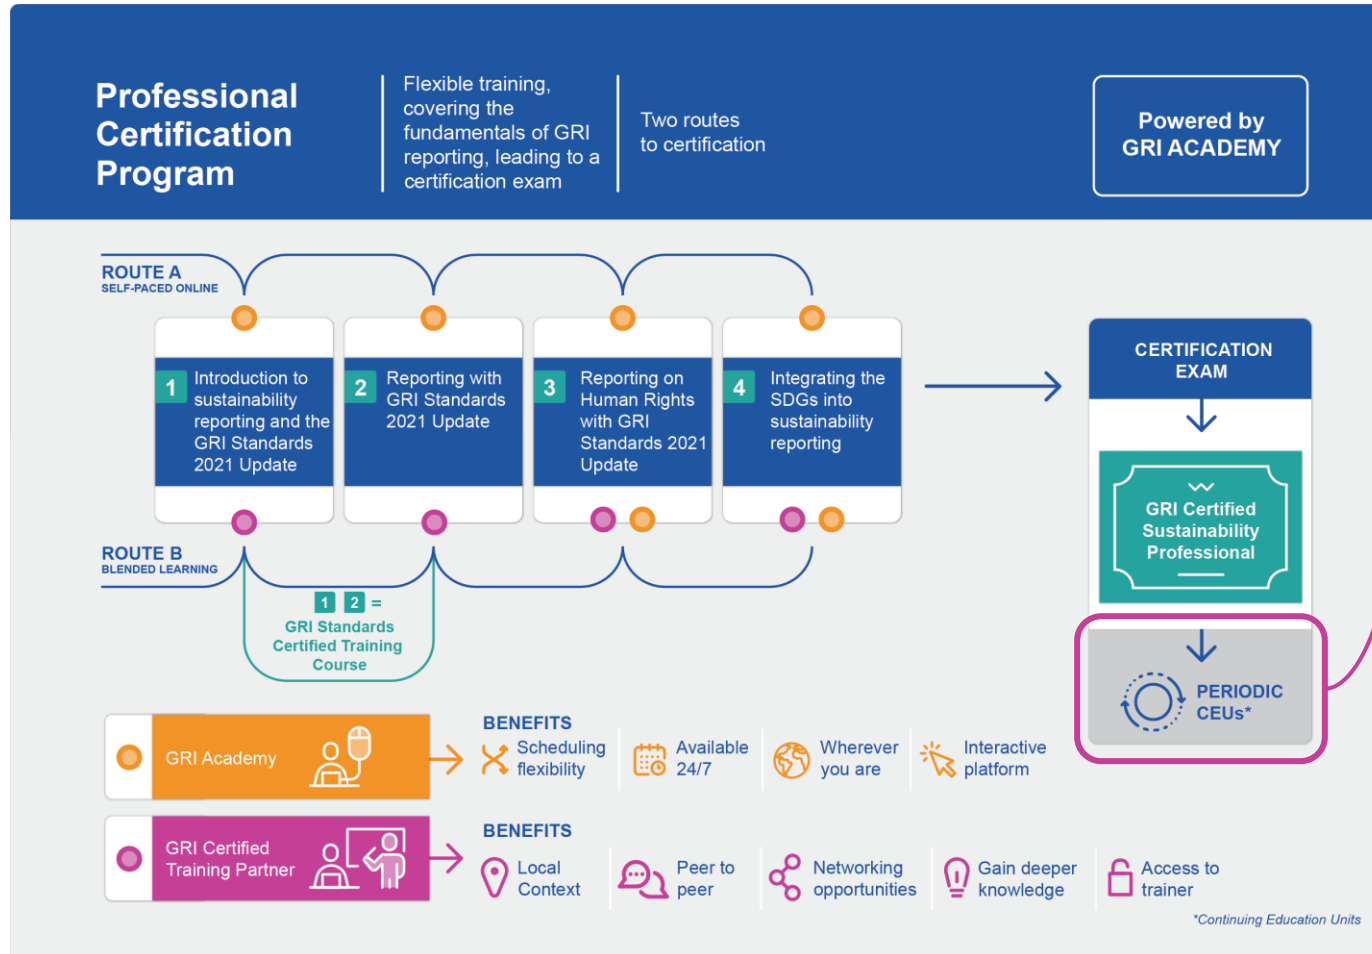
Professional Certification Program

Flexible training, covering the fundamentals of GRI reporting, leading to a certification exam

Two routes to certification

Powered by GRI ACADEMY

ROUTE A
SELF-PACED ONLINE

1 Introduction to sustainability reporting and the GRI Standards 2021 Update

2 Reporting with GRI Standards 2021 Update

3 Reporting on Human Rights with GRI Standards 2021 Update

4 Integrating the SDGs into sustainability reporting

ROUTE B
BLENDED LEARNING

1 2 =
GRI Standards Certified Training Course

CERTIFICATION EXAM

GRI Certified Sustainability Professional

PERIODIC CEUs*

GRI Academy

BENEFITS
Scheduling flexibility
Available 24/7
Wherever you are
Interactive platform

GRI Certified Training Partner

BENEFITS
Local Context
Peer to peer
Networking opportunities
Gain deeper knowledge
Access to trainer

*Continuing Education Units